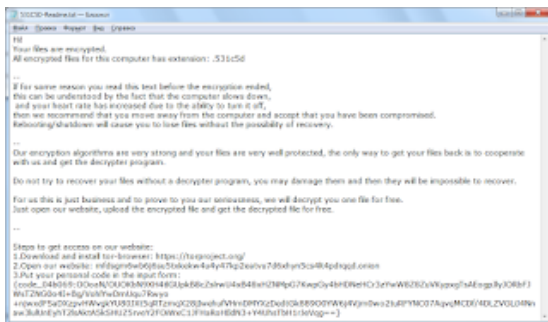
531C5D-Readme.txt – Блокнот
Файл Правка Формат Вид Справка

Hi!
Your files are encrypted.
All encrypted files for this computer has extension: .531c5d

--
If for some reason you read this text before the encryption ended,
this can be understood by the fact that the computer slows down,
and your heart rate has increased due to the ability to turn it off,
then we recommend that you move away from the computer and accept that you have been compromised.
Rebooting/shutdown will cause you to lose files without the possibility of recovery.

--
Our encryption algorithms are very strong and your files are very well protected, the only way to get your files back is to cooperate with us and get the decrypter program.

Do not try to recover your files without a decrypter program, you may damage them and then they will be impossible to recover.

For us this is just business and to prove to you our seriousness, we will decrypt you one file for free.
Just open our website, upload the encrypted file and get the decrypted file for free.

--

Steps to get access on our website:
1.Download and install tor-browser: https://torproject.org/
2.Open our website: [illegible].onion
3.Put your personal code in the input form:
{code_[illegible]}